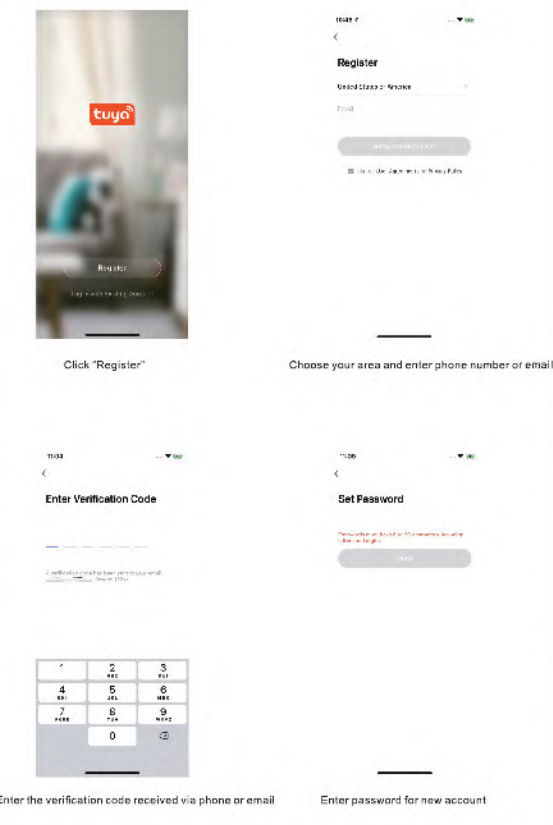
tuya

Register

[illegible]

Click "Register"

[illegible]

<

Register

United States of America

Email

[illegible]

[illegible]

Choose your area and enter phone number or email

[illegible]

<

Enter Verification Code

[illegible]

1
2 ABC
3 DEF
4 GHI
5 JKL
6 MNO
7 PQRS
8 TUV
9 WXYZ
0

Enter the verification code received via phone or email

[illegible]

<

Set Password

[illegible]

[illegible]

Enter password for new account